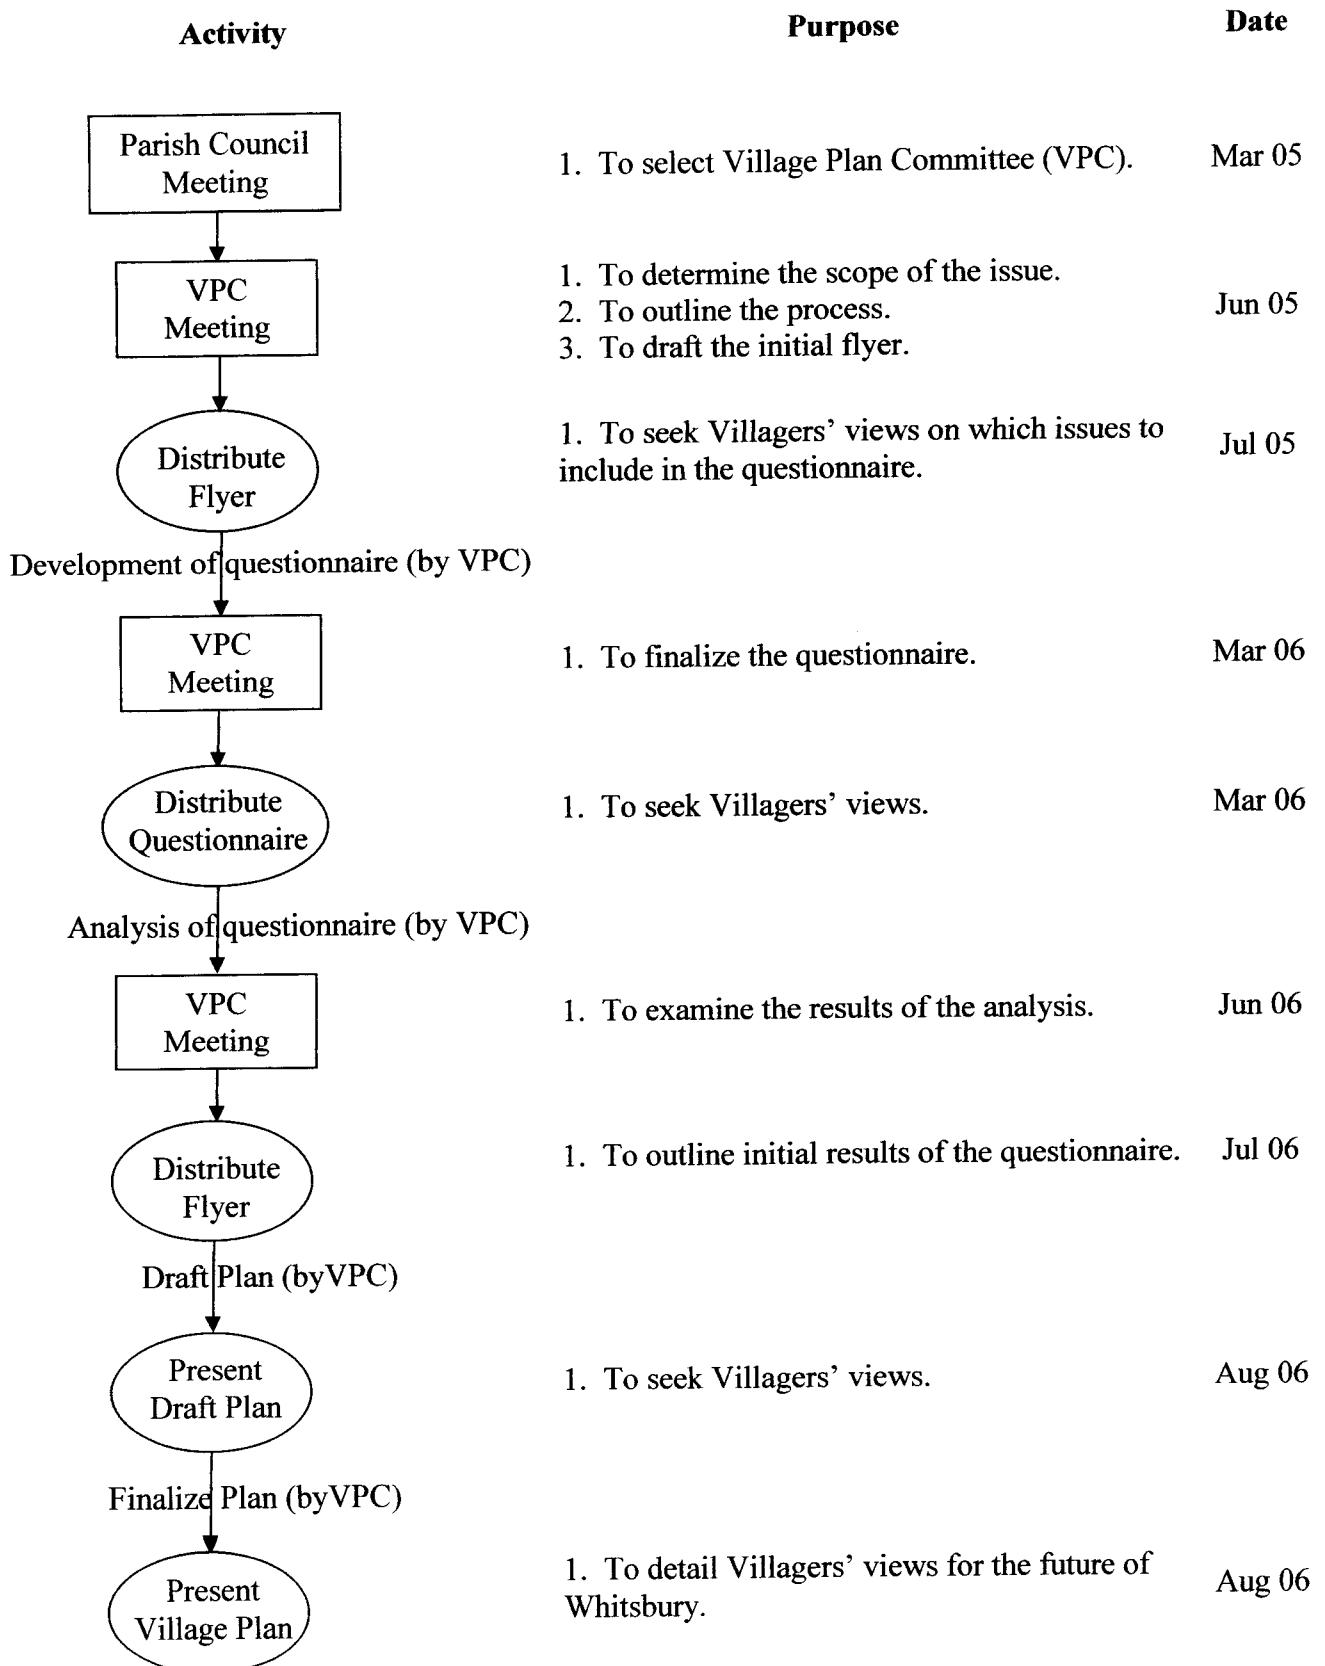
Activity

Purpose

Date

Parish Council Meeting

1. To select Village Plan Committee (VPC).

Mar 05

VPC Meeting

1. To determine the scope of the issue.
2. To outline the process.
3. To draft the initial flyer.

Jun 05

Distribute Flyer

1. To seek Villagers' views on which issues to include in the questionnaire.

Jul 05

Development of questionnaire (by VPC)

VPC Meeting

1. To finalize the questionnaire.

Mar 06

Distribute Questionnaire

1. To seek Villagers' views.

Mar 06

Analysis of questionnaire (by VPC)

VPC Meeting

1. To examine the results of the analysis.

Jun 06

Distribute Flyer

1. To outline initial results of the questionnaire.

Jul 06

Draft Plan (byVPC)

Present Draft Plan

1. To seek Villagers' views.

Aug 06

Finalize Plan (byVPC)

Present Village Plan

1. To detail Villagers' views for the future of Whitsbury.

Aug 06